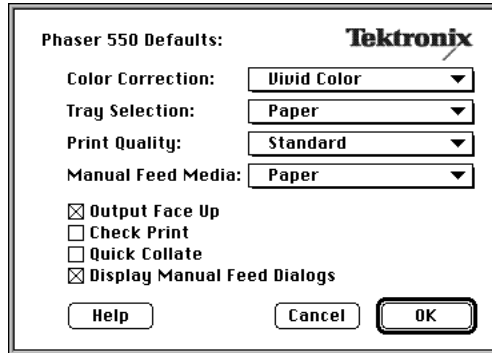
Phaser 550 Defaults:

Tektronix

Color Correction: Vivid Color

Tray Selection: Paper

Print Quality: Standard

Manual Feed Media: Paper

☒ Output Face Up
☐ Check Print
☐ Quick Collate
☒ Display Manual Feed Dialogs

Help

Cancel

OK